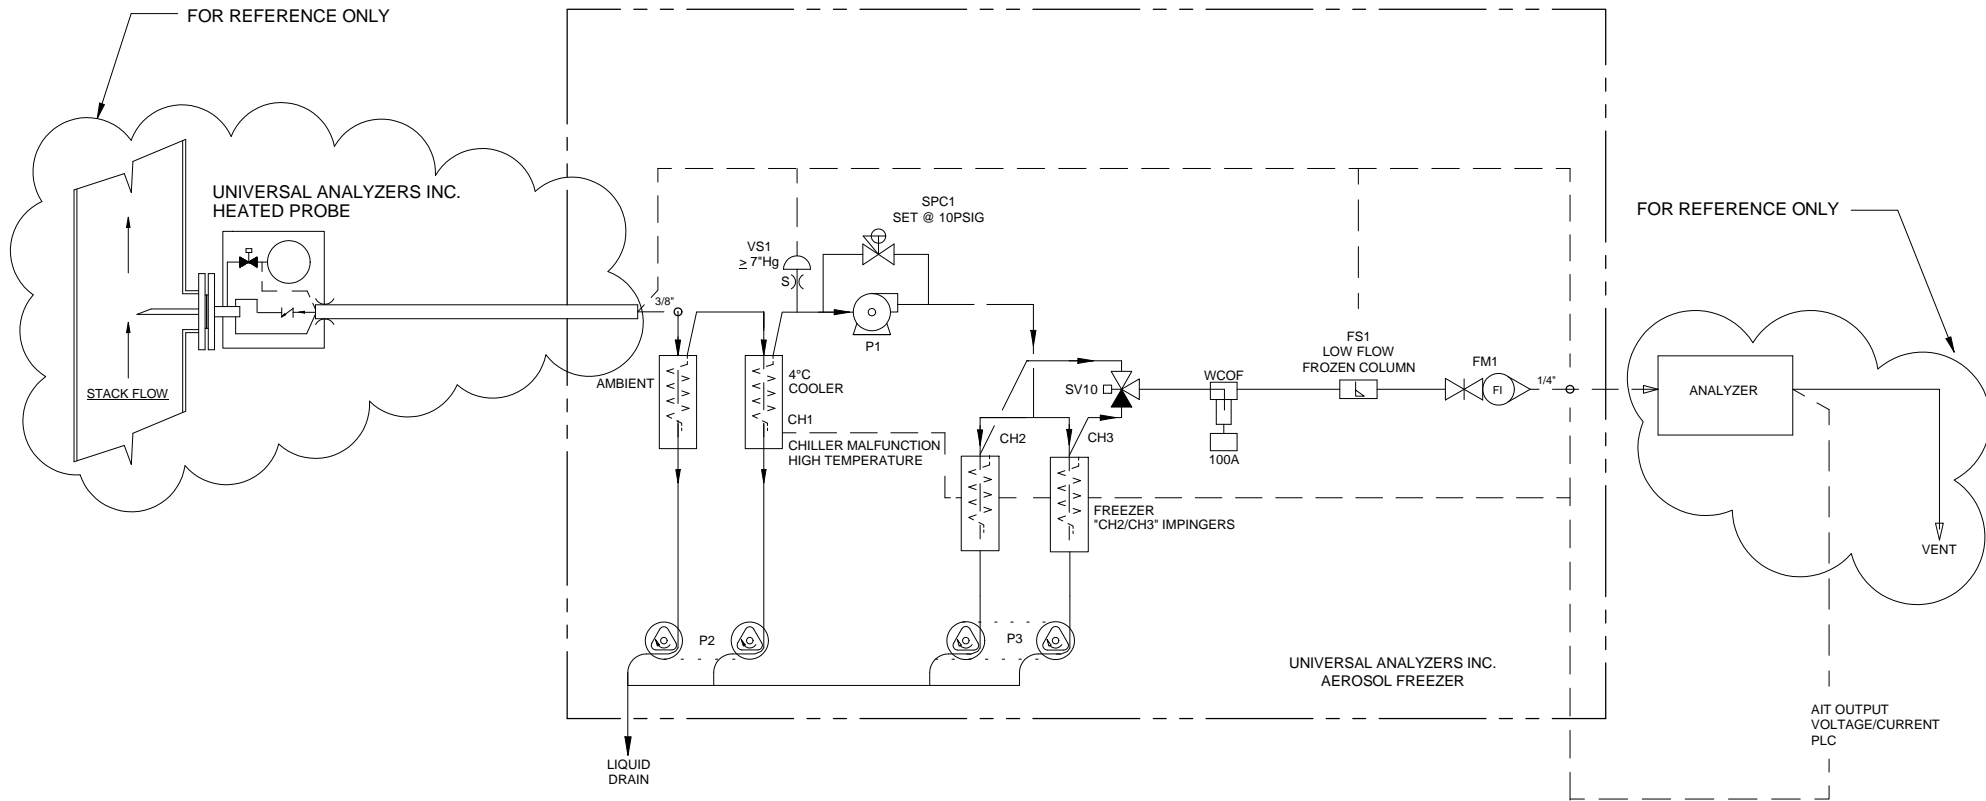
FOR REFERENCE ONLY

UNIVERSAL ANALYZERS INC.
HEATED PROBE

STACK FLOW

SPC1
SET @ 10PSIG

VS1
$\geq$ 7"Hg

S

3/8"

P1

AMBIENT

4°C
COOLER

CH1

CHILLER MALFUNCTION
HIGH TEMPERATURE

SV10

CH2

CH3

WCOF

100A

FS1
LOW FLOW
FROZEN COLUMN

FM1

FI

1/4"

FREEZER
"CH2/CH3" IMPINGERS

FOR REFERENCE ONLY

ANALYZER

VENT

P2

P3

UNIVERSAL ANALYZERS INC.
AEROSOL FREEZER

LIQUID
DRAIN

AIT OUTPUT
VOLTAGE/CURRENT
PLC